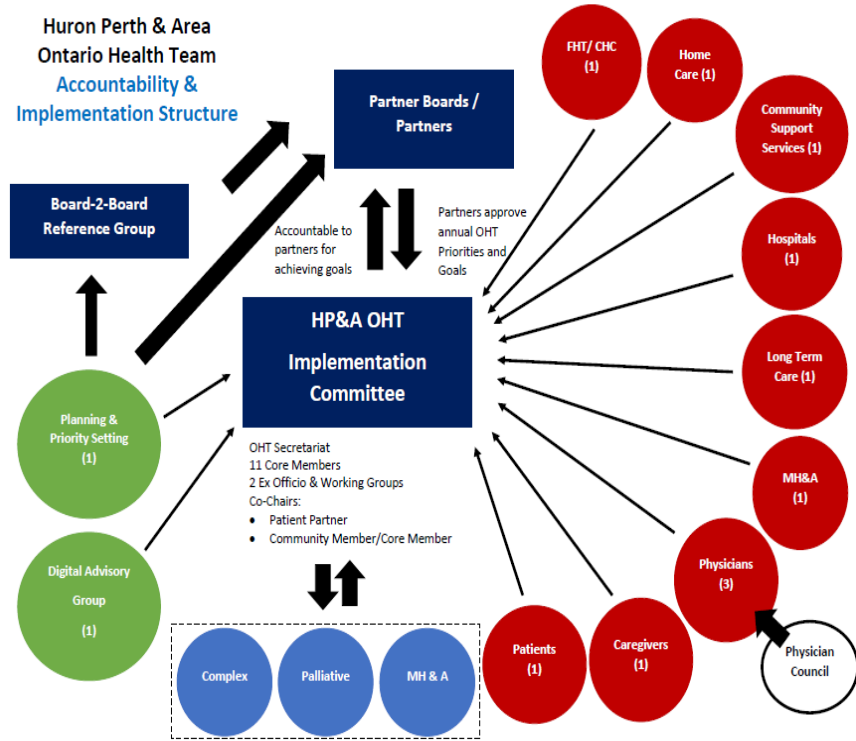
Huron Perth & Area
Ontario Health Team
Accountability &
Implementation Structure

Partner Boards / Partners

Board-2-Board Reference Group

Accountable to partners for achieving goals

Partners approve annual OHT Priorities and Goals

HP&A OHT
Implementation Committee

OHT Secretariat
11 Core Members
2 Ex Officio & Working Groups
Co-Chairs:
• Patient Partner
• Community Member/Core Member

Planning & Priority Setting (1)

Digital Advisory Group (1)

Complex

Palliative

MH & A

FHT/ CHC (1)

Home Care (1)

Community Support Services (1)

Hospitals (1)

Long Term Care (1)

MH&A (1)

Physicians (3)

Physician Council

Caregivers (1)

Patients (1)